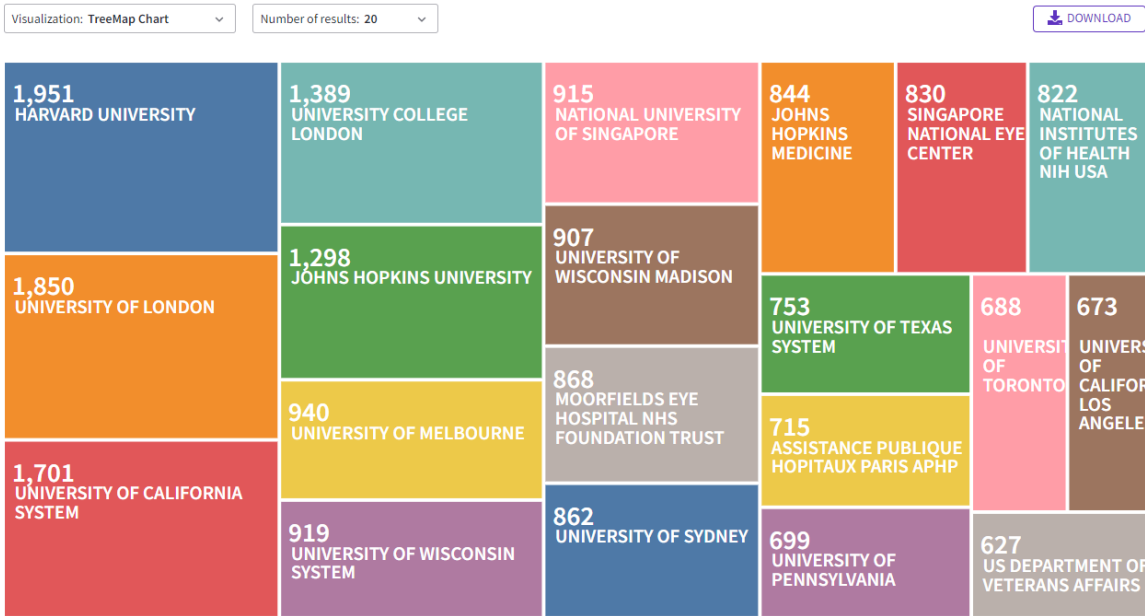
Visualization: TreeMap Chart

Number of results: 20

DOWNLOAD

1,951
HARVARD UNIVERSITY

1,389
UNIVERSITY COLLEGE LONDON

915
NATIONAL UNIVERSITY OF SINGAPORE

844
JOHNS HOPKINS MEDICINE

830
SINGAPORE NATIONAL EYE CENTER

822
NATIONAL INSTITUTES OF HEALTH NIH USA

1,850
UNIVERSITY OF LONDON

1,298
JOHNS HOPKINS UNIVERSITY

907
UNIVERSITY OF WISCONSIN MADISON

753
UNIVERSITY OF TEXAS SYSTEM

688
UNIVERSI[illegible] OF TORONTO

673
UNIVERS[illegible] OF CALIFOR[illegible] LOS ANGELE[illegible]

940
UNIVERSITY OF MELBOURNE

868
MOORFIELDS EYE HOSPITAL NHS FOUNDATION TRUST

715
ASSISTANCE PUBLIQUE HOPITAUX PARIS APHP

1,701
UNIVERSITY OF CALIFORNIA SYSTEM

919
UNIVERSITY OF WISCONSIN SYSTEM

862
UNIVERSITY OF SYDNEY

699
UNIVERSITY OF PENNSYLVANIA

627
US DEPARTMENT OF VETERANS AFFAIRS